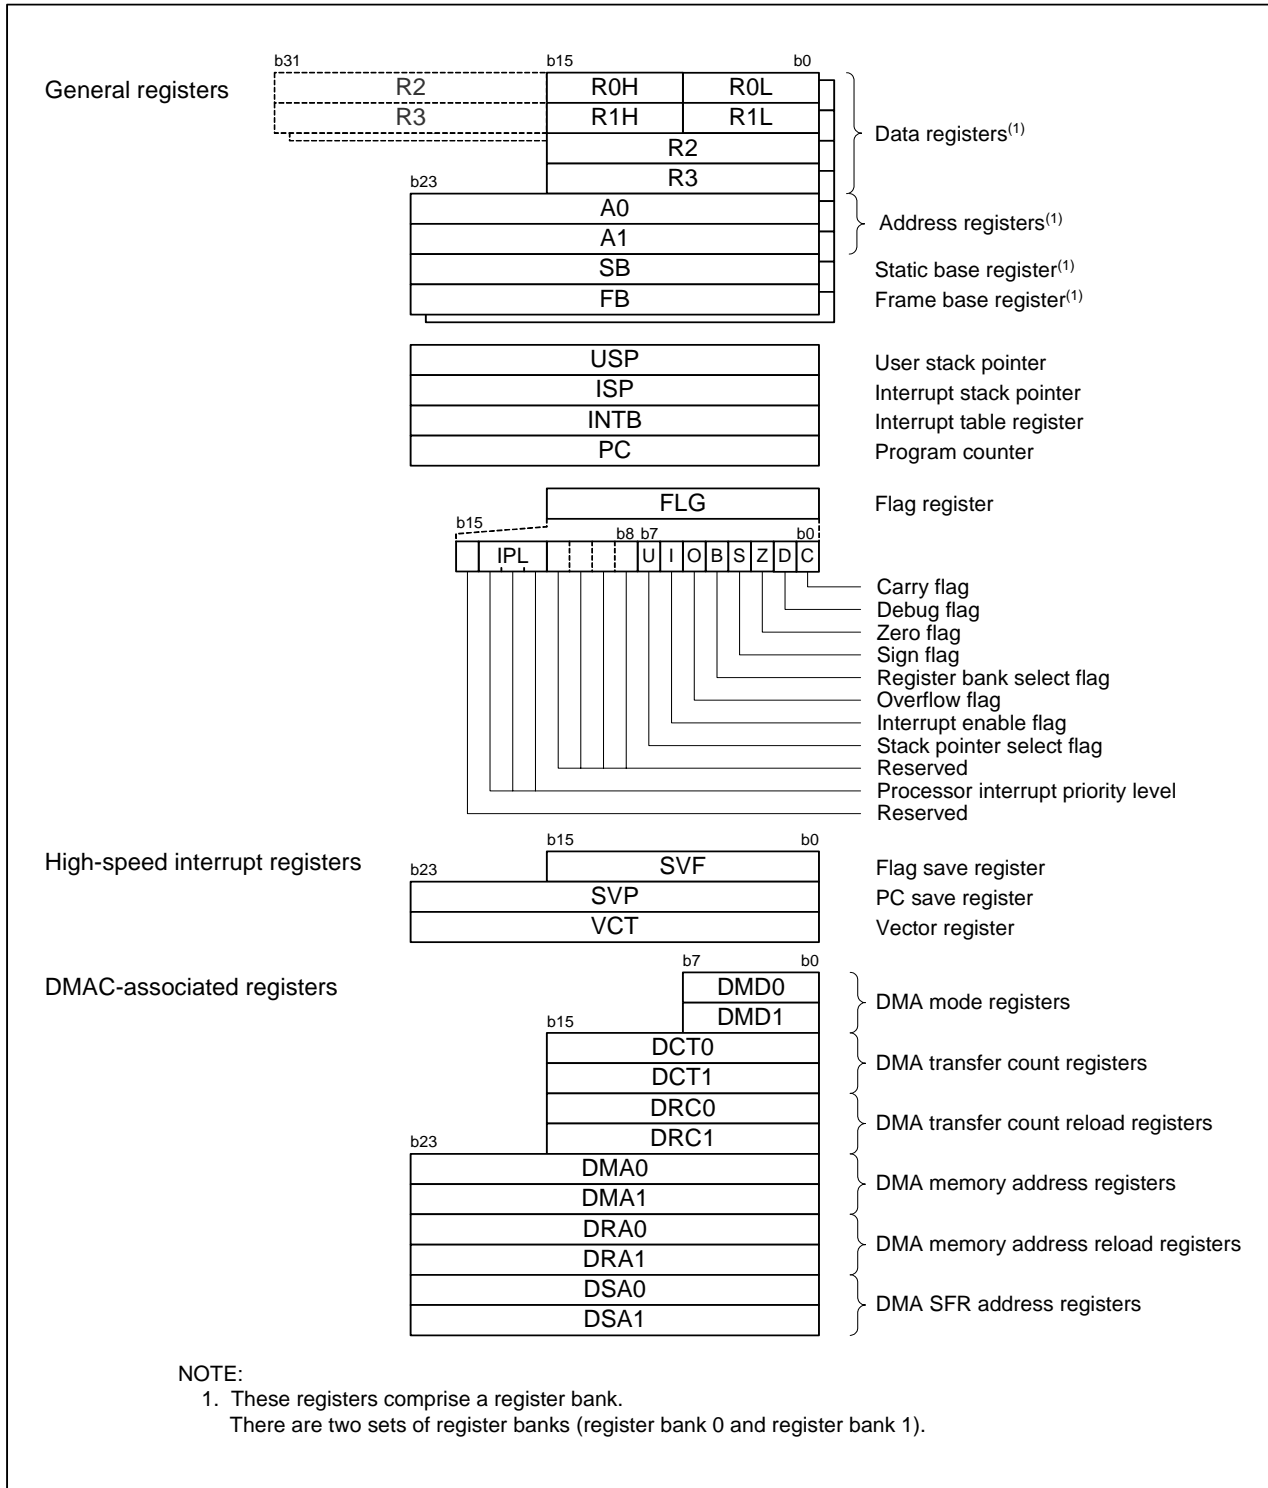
General registers

b31 b15 b0

R2 R0H R0L

R3 R1H R1L

R2

R3

b23

A0

A1

SB

FB

Data registers$^{(1)}$

Address registers$^{(1)}$

Static base register$^{(1)}$

Frame base register$^{(1)}$

USP

ISP

INTB

PC

User stack pointer

Interrupt stack pointer

Interrupt table register

Program counter

FLG

Flag register

b15 b8 b7 b0

IPL U I O B S Z D C

Carry flag

Debug flag

Zero flag

Sign flag

Register bank select flag

Overflow flag

Interrupt enable flag

Stack pointer select flag

Reserved

Processor interrupt priority level

Reserved

High-speed interrupt registers

b15 b0

b23

SVF

SVP

VCT

Flag save register

PC save register

Vector register

DMAC-associated registers

b7 b0

DMD0

DMD1

b15

DCT0

DCT1

DRC0

DRC1

b23

DMA0

DMA1

DRA0

DRA1

DSA0

DSA1

DMA mode registers

DMA transfer count registers

DMA transfer count reload registers

DMA memory address registers

DMA memory address reload registers

DMA SFR address registers

NOTE:

1. These registers comprise a register bank. There are two sets of register banks (register bank 0 and register bank 1).